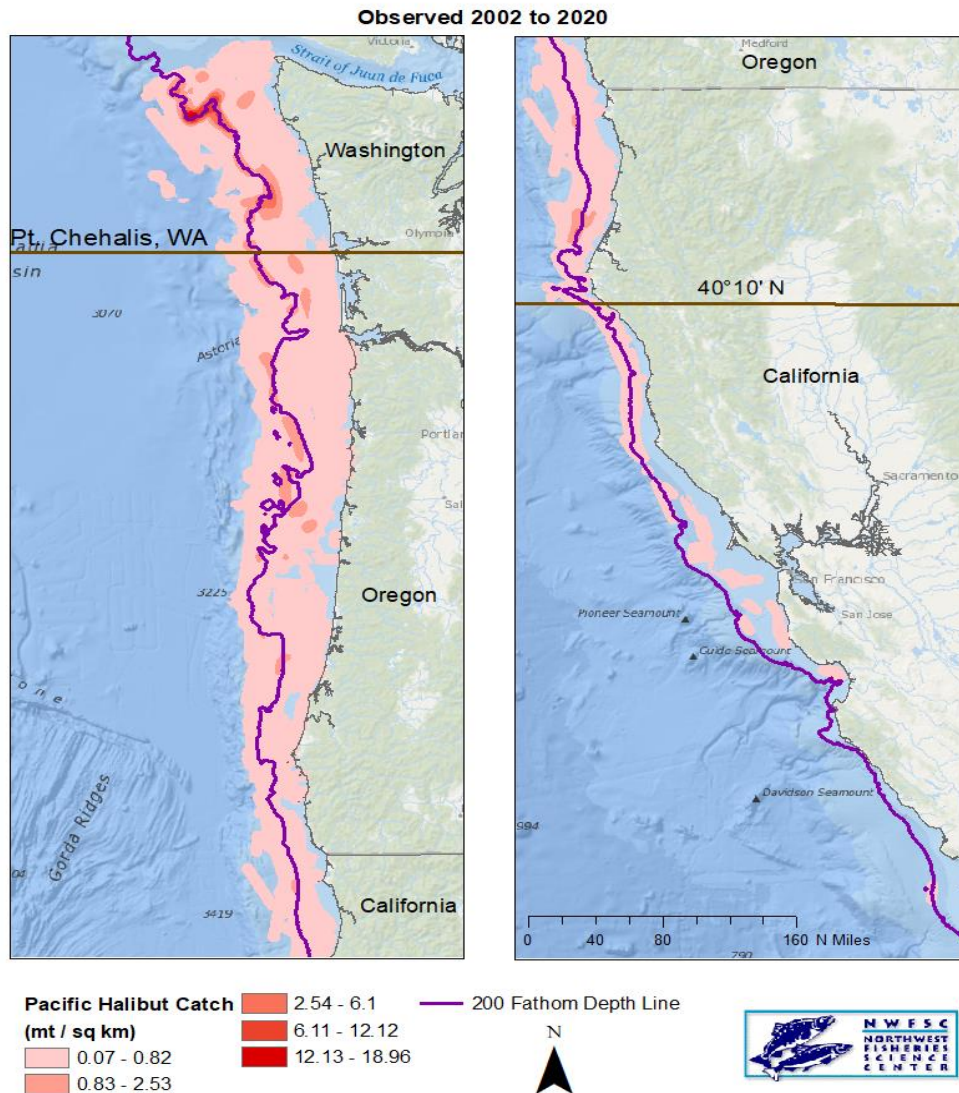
Observed 2002 to 2020

Victoria
Strait of Juan de Fuca
Washington
Pt. Chehalis, WA
Olympia
sin
3070
Astoria
Portland
Salem
3225
Oregon
Gorda Ridges
3419
California

Medford
Oregon
40°10' N
California
Sacramento
San Francisco
San Jose
Pioneer Seamount
Guide Seamount
Davidson Seamount
994
0 40 80 160 N Miles
790

Pacific Halibut Catch (mt / sq km)
0.07 - 0.82
0.83 - 2.53
2.54 - 6.1
6.11 - 12.12
12.13 - 18.96
200 Fathom Depth Line
N

NWFSC NORTHWEST FISHERIES SCIENCE CENTER